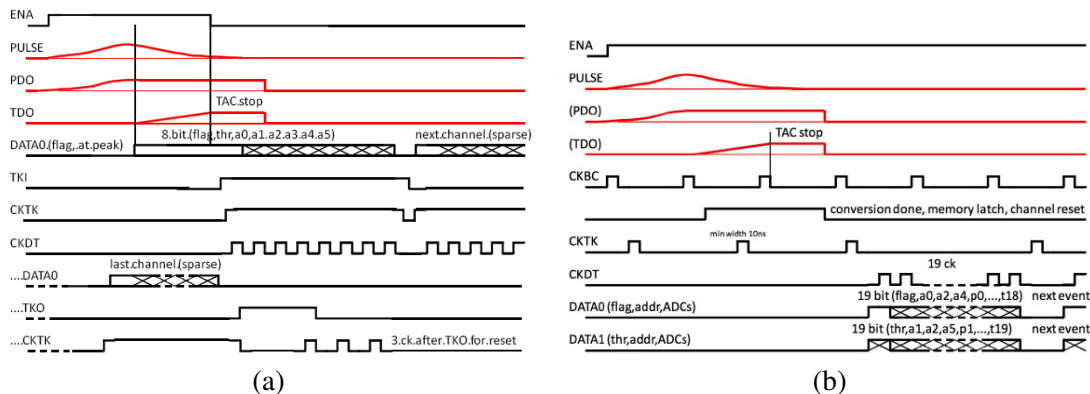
ENA
PULSE
PDO
TDO
TAC.stop
8.bit.(flag,thr,a0,a1.a2.a3.a4.a5)
next.channel.(sparse)
DATA0.(flag,.at.peak)
TKI
CKTK
CKDT
....DATA0
last.channel.(sparse)
....TKO
....CKTK
3.ck.after.TKO.for.reset

(a)

ENA
PULSE
(PDO)
(TDO)
TAC stop
CKBC
conversion done, memory latch, channel reset
CKTK
min width 10ns
CKDT
19 ck
DATA0 (flag,addr,ADCs)
19 bit (flag,a0,a2,a4,p0,...,t18)
next event
DATA1 (thr,addr,ADCs)
19 bit (thr,a1,a2,a5,p1,...,t19)
next event

(b)